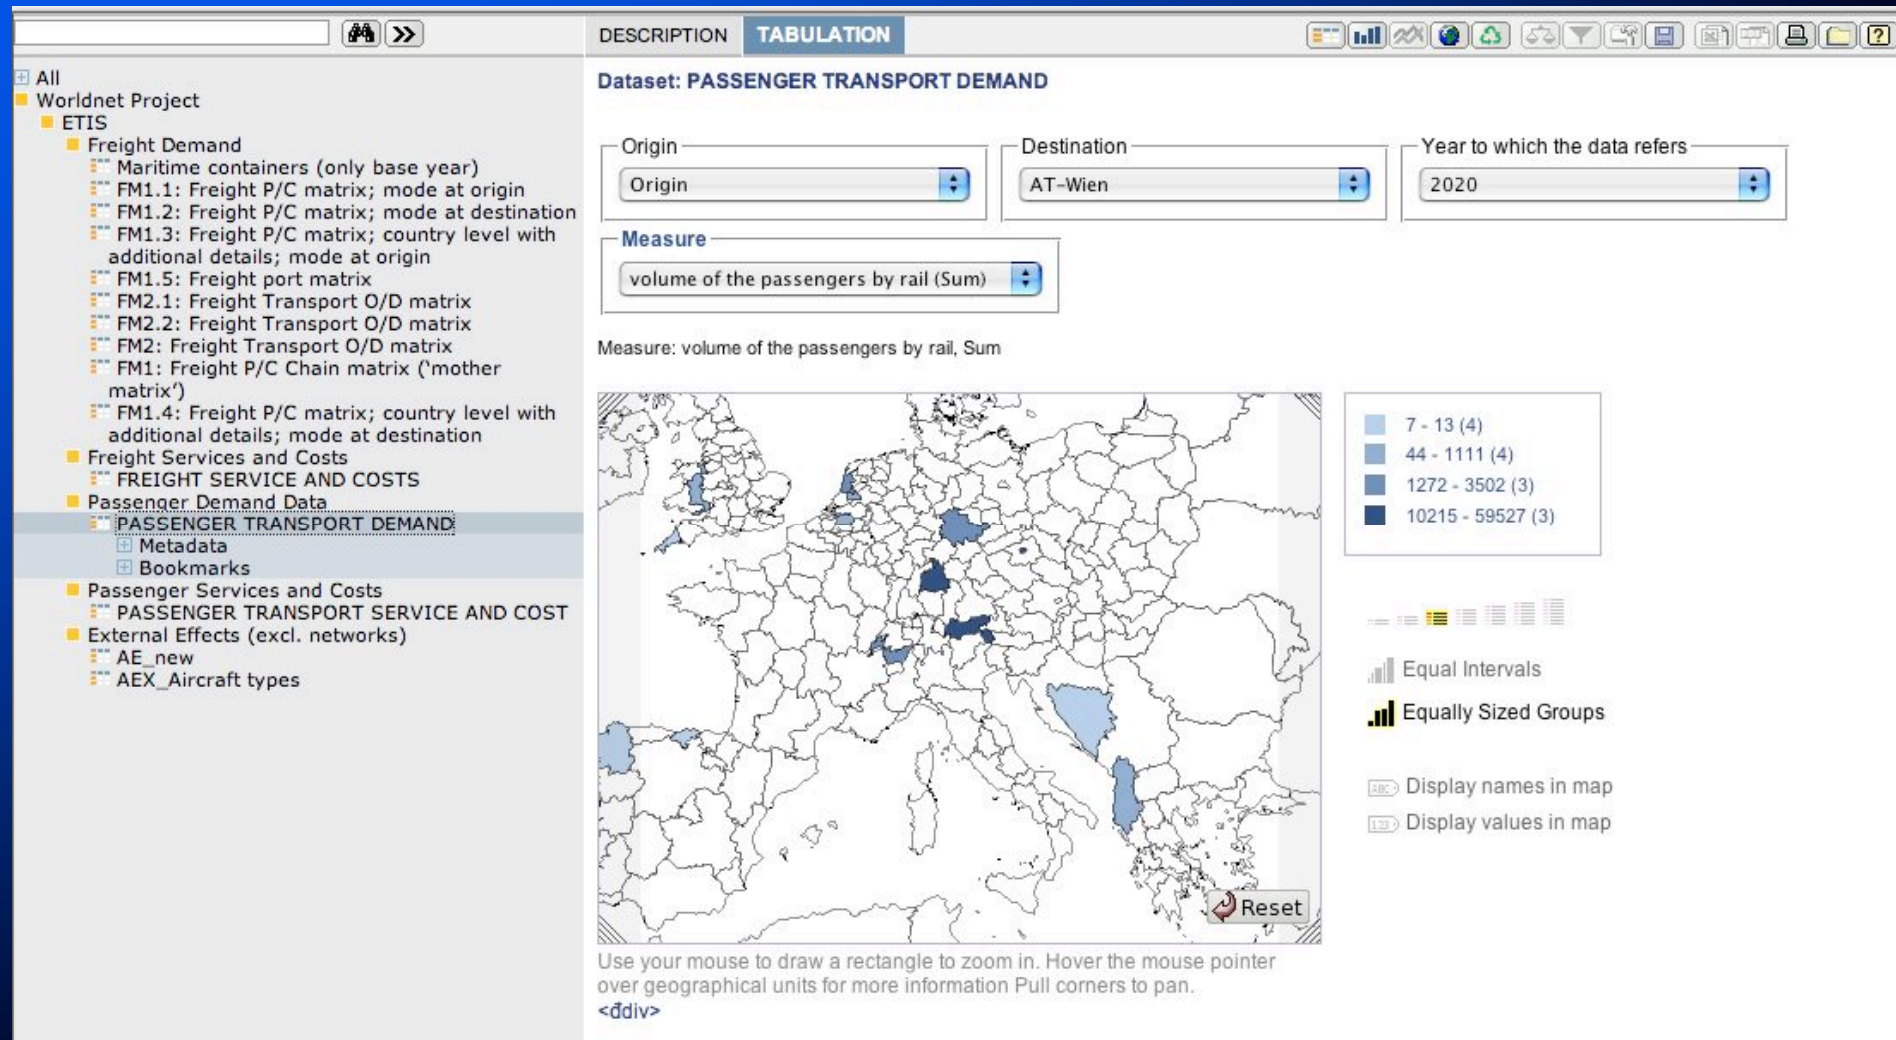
All
Worldnet Project
ETIS
Freight Demand
Maritime containers (only base year)
FM1.1: Freight P/C matrix; mode at origin
FM1.2: Freight P/C matrix; mode at destination
FM1.3: Freight P/C matrix; country level with additional details; mode at origin
FM1.5: Freight port matrix
FM2.1: Freight Transport O/D matrix
FM2.2: Freight Transport O/D matrix
FM2: Freight Transport O/D matrix
FM1: Freight P/C Chain matrix ('mother matrix')
FM1.4: Freight P/C matrix; country level with additional details; mode at destination
Freight Services and Costs
FREIGHT SERVICE AND COSTS
Passenger Demand Data
PASSENGER TRANSPORT DEMAND
Metadata
Bookmarks
Passenger Services and Costs
PASSENGER TRANSPORT SERVICE AND COST
External Effects (excl. networks)
AE_new
AEX_Aircraft types

DESCRIPTION TABULATION

Dataset: PASSENGER TRANSPORT DEMAND

Origin
Origin
Destination
AT-Wien
Year to which the data refers
2020
Measure
volume of the passengers by rail (Sum)

Measure: volume of the passengers by rail, Sum

7 - 13 (4)
44 - 1111 (4)
1272 - 3502 (3)
10215 - 59527 (3)

Equal Intervals
Equally Sized Groups

Display names in map
Display values in map

Reset

Use your mouse to draw a rectangle to zoom in. Hover the mouse pointer over geographical units for more information Pull corners to pan.
<ďdiv>